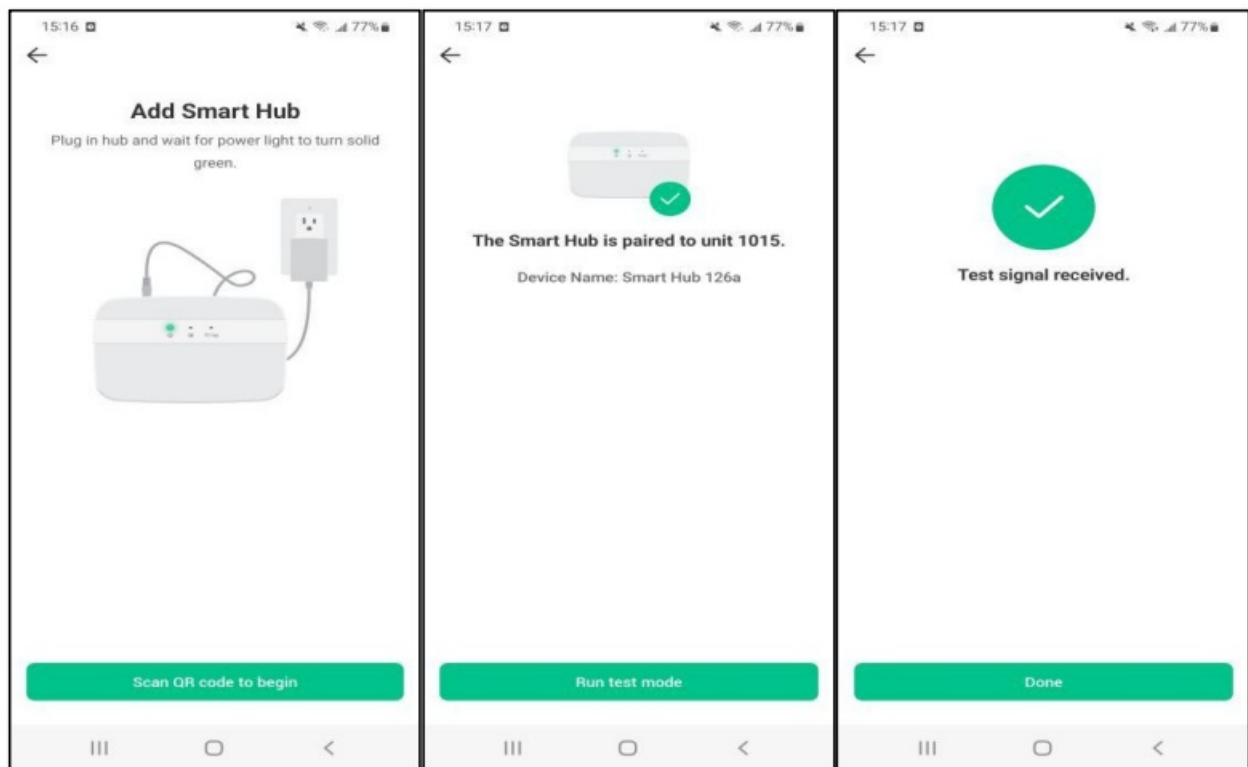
15:16

77%

Add Smart Hub

Plug in hub and wait for power light to turn solid green.

Scan QR code to begin

15:17

77%

The Smart Hub is paired to unit 1015.

Device Name: Smart Hub 126a

Run test mode

15:17

77%

Test signal received.

Done